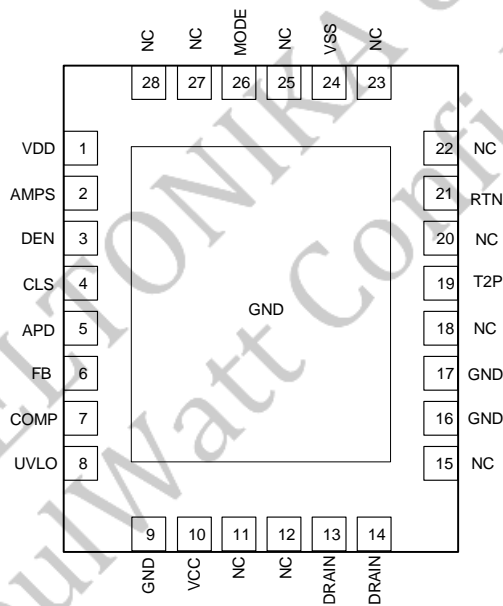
NC 28
NC 27
MODE 26
NC 25
VSS 24
NC 23

VDD 1
AMPS 2
DEN 3
CLS 4
APD 5
FB 6
COMP 7
UVLO 8

22 NC
21 RTN
20 NC
19 T2P
18 NC
17 GND
16 GND
15 NC

GND

9 GND
10 VCC
11 NC
12 NC
13 DRAIN
14 DRAIN

ELTONIKA
ulWatt Confi